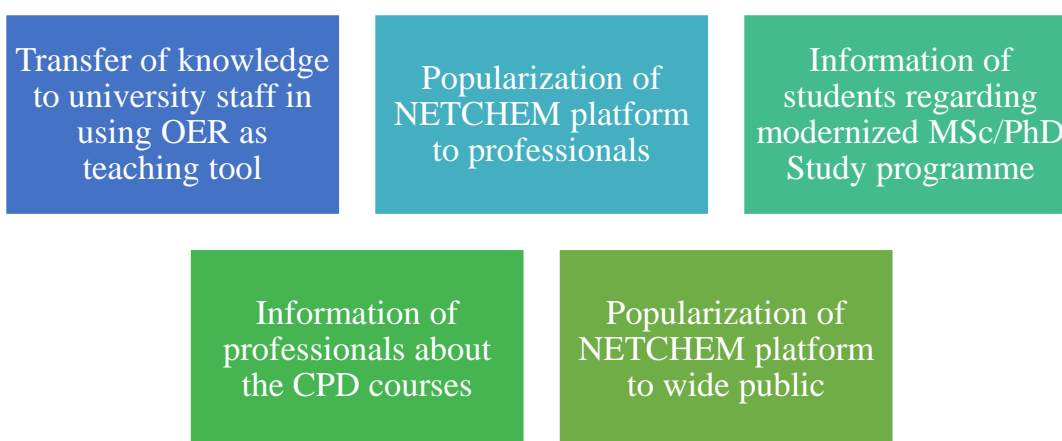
Transfer of knowledge to university staff in using OER as teaching tool

Popularization of NETCHEM platform to professionals

Information of students regarding modernized MSc/PhD Study programme

Information of professionals about the CPD courses

Popularization of NETCHEM platform to wide public